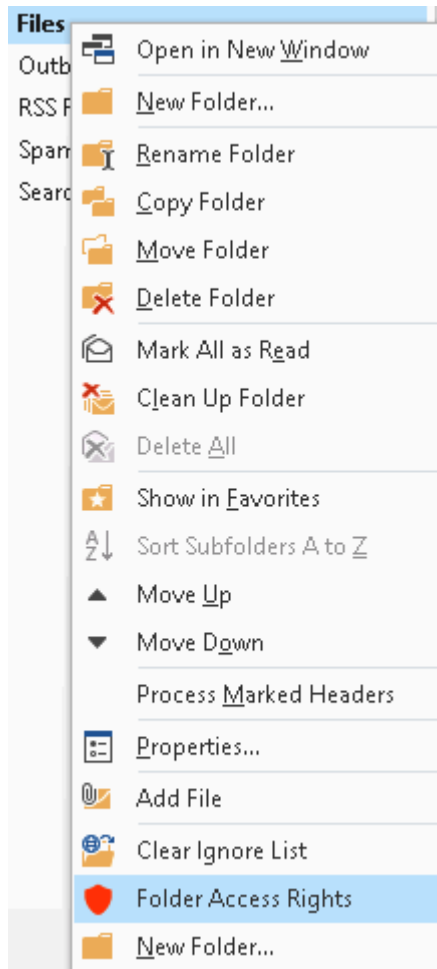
Files
Outb
RSS F
Spam
Searc

Open in New Window
New Folder...
Rename Folder
Copy Folder
Move Folder
Delete Folder
Mark All as Read
Clean Up Folder
Delete All
Show in Favorites
Sort Subfolders A to Z
Move Up
Move Down
Process Marked Headers
Properties...
Add File
Clear Ignore List
Folder Access Rights
New Folder...